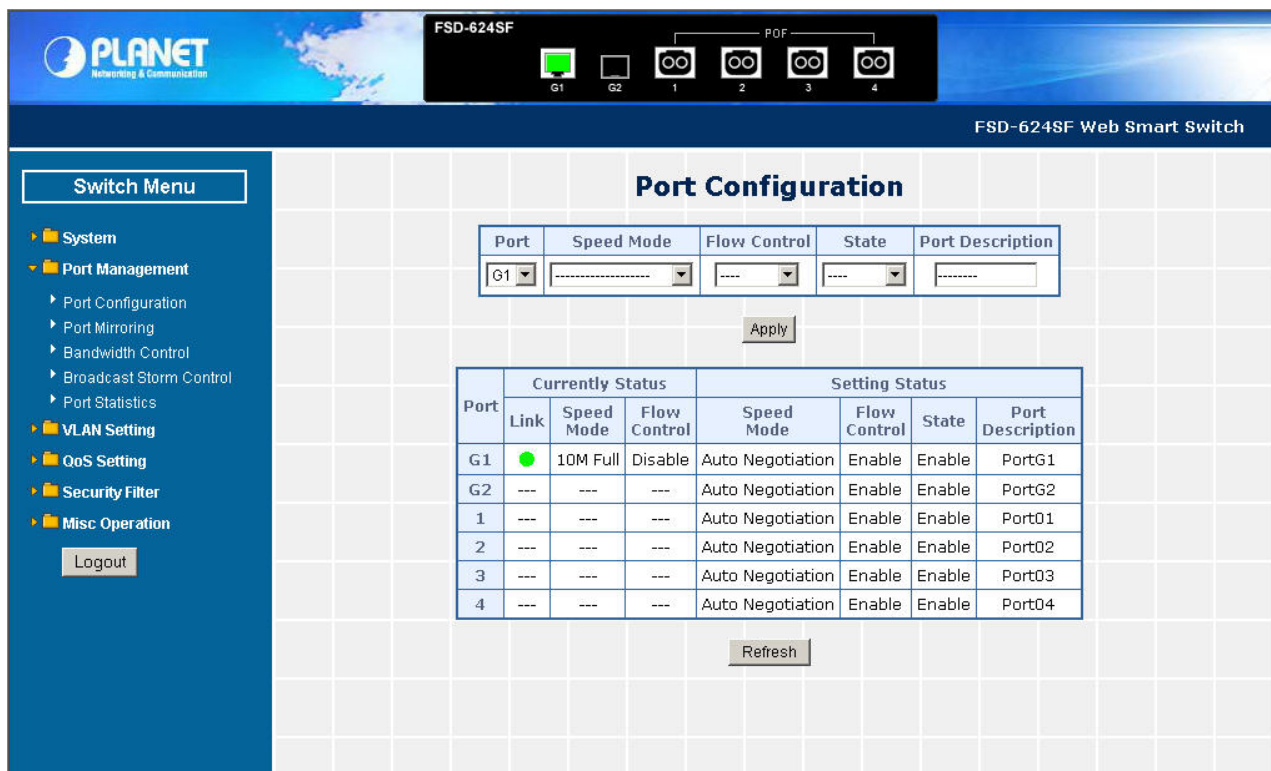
PLANET
Networking & Communication

FSD-624SF
POF
G1 G2 1 2 3 4

FSD-624SF Web Smart Switch

Switch Menu

System
Port Management
Port Configuration
Port Mirroring
Bandwidth Control
Broadcast Storm Control
Port Statistics
VLAN Setting
QoS Setting
Security Filter
Misc Operation

Logout

Port Configuration

| Port | Speed Mode | Flow Control | State | Port Description |
|---|---|---|---|---|
| G1 | ------------------- | ---- | ---- | -------- |

Apply

| Port | Currently Status | | | Setting Status | | | |
|---|---|---|---|---|---|---|---|
| | Link | Speed Mode | Flow Control | Speed Mode | Flow Control | State | Port Description |
| G1 | | 10M Full | Disable | Auto Negotiation | Enable | Enable | PortG1 |
| G2 | --- | --- | --- | Auto Negotiation | Enable | Enable | PortG2 |
| 1 | --- | --- | --- | Auto Negotiation | Enable | Enable | Port01 |
| 2 | --- | --- | --- | Auto Negotiation | Enable | Enable | Port02 |
| 3 | --- | --- | --- | Auto Negotiation | Enable | Enable | Port03 |
| 4 | --- | --- | --- | Auto Negotiation | Enable | Enable | Port04 |

Refresh